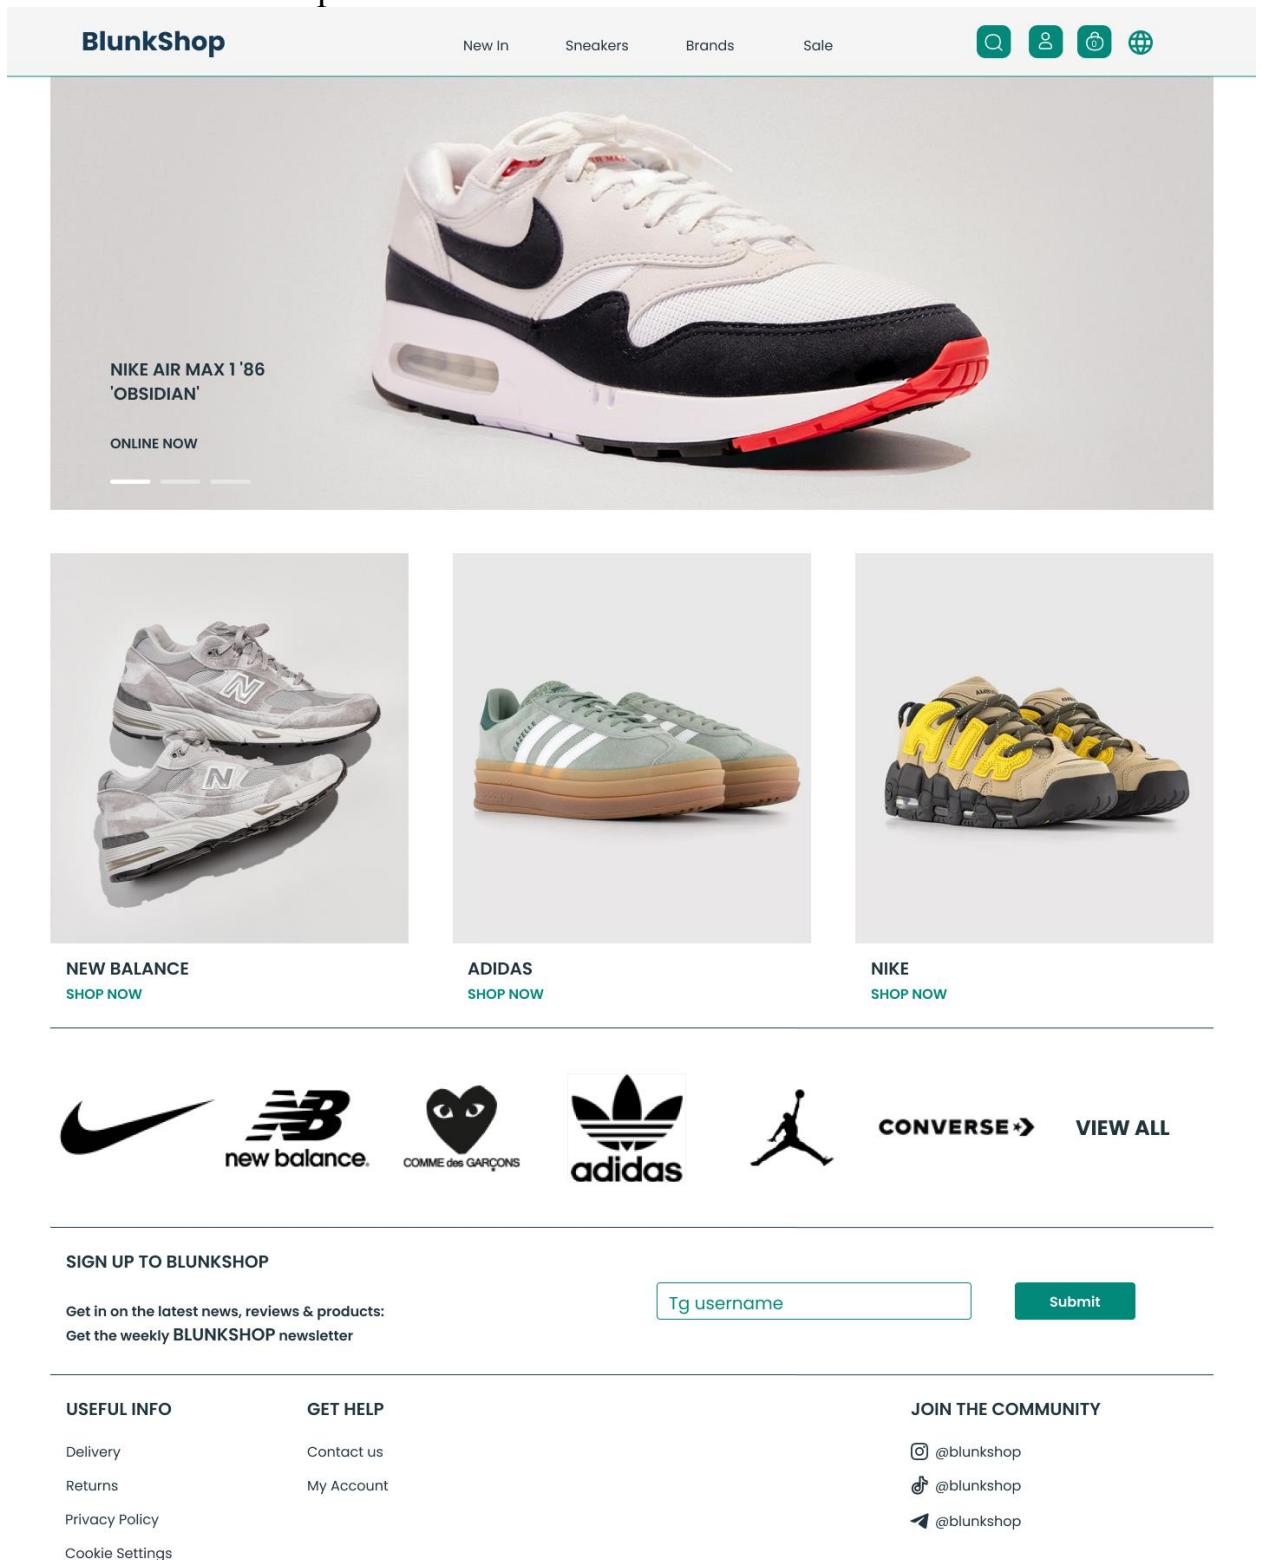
BlunkShop

New In Sneakers Brands Sale

0

NIKE AIR MAX 1 '86 'OBSIDIAN'

ONLINE NOW

NEW BALANCE
SHOP NOW

ADIDAS
SHOP NOW

NIKE
SHOP NOW

new balance

COMME des GARÇONS

adidas

CONVERSE

VIEW ALL

SIGN UP TO BLUNKSHOP

Get in on the latest news, reviews & products:
Get the weekly BLUNKSHOP newsletter

Tg username

Submit

USEFUL INFO
Delivery
Returns
Privacy Policy
Cookie Settings

GET HELP
Contact us
My Account

JOIN THE COMMUNITY
@blunkshop
@blunkshop
@blunkshop